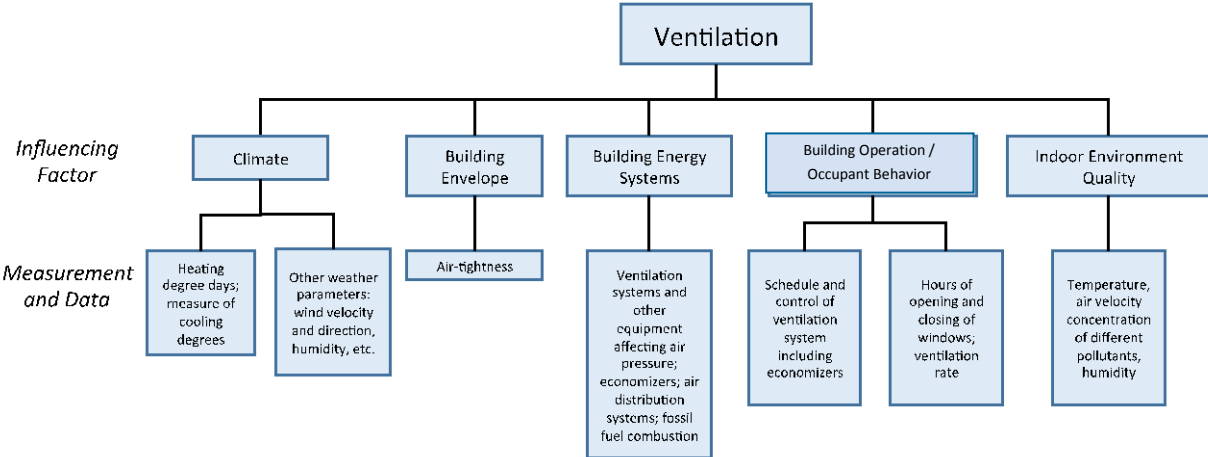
Ventilation

Influencing Factor

Climate

Building Envelope

Building Energy Systems

Building Operation / Occupant Behavior

Indoor Environment Quality

Measurement and Data

Heating degree days; measure of cooling degrees

Other weather parameters: wind velocity and direction, humidity, etc.

Air-tightness

Ventilation systems and other equipment affecting air pressure; economizers; air distribution systems; fossil fuel combustion

Schedule and control of ventilation system including economizers

Hours of opening and closing of windows; ventilation rate

Temperature, air velocity concentration of different pollutants, humidity